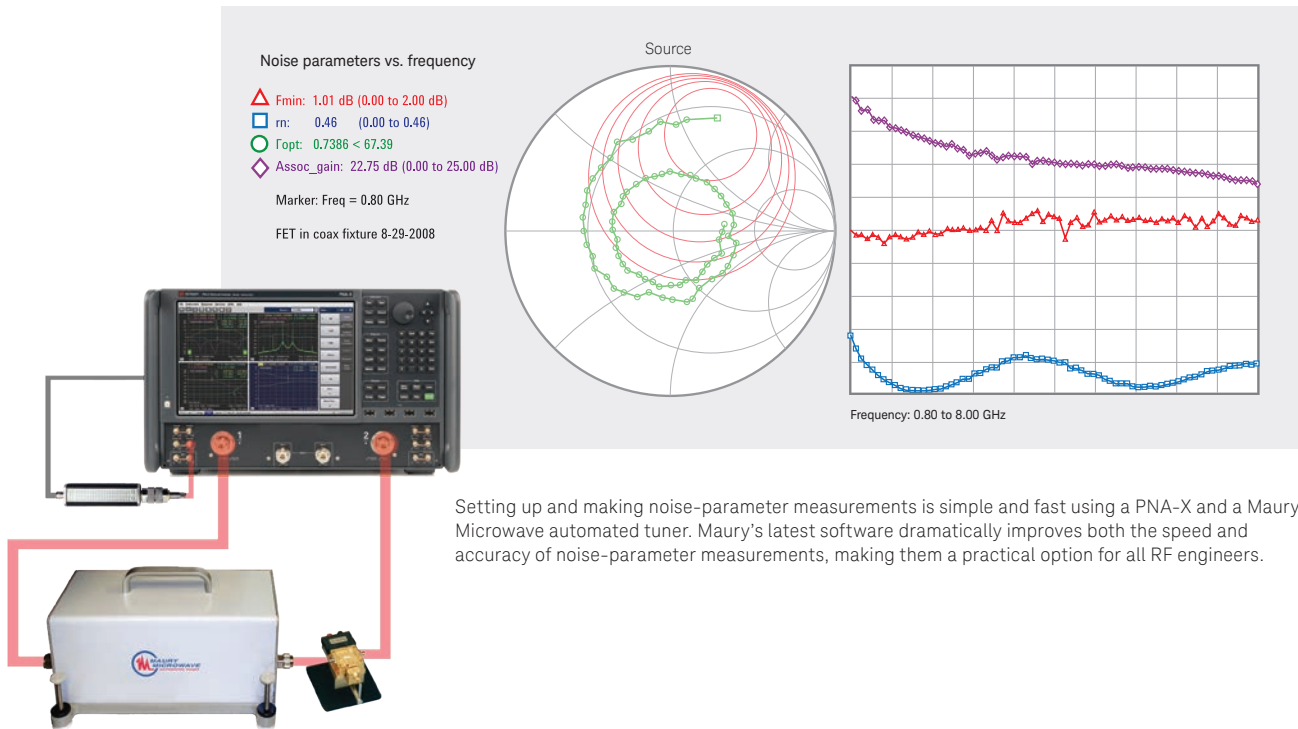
Noise parameters vs. frequency

Fmin: 1.01 dB (0.00 to 2.00 dB)
rn: 0.46 (0.00 to 0.46)
Γopt: 0.7386 < 67.39
Assoc_gain: 22.75 dB (0.00 to 25.00 dB)

Marker: Freq = 0.80 GHz

FET in coax fixture 8-29-2008

Source

Frequency: 0.80 to 8.00 GHz

MAURY MICROWAVE

Setting up and making noise-parameter measurements is simple and fast using a PNA-X and a Maury Microwave automated tuner. Maury's latest software dramatically improves both the speed and accuracy of noise-parameter measurements, making them a practical option for all RF engineers.